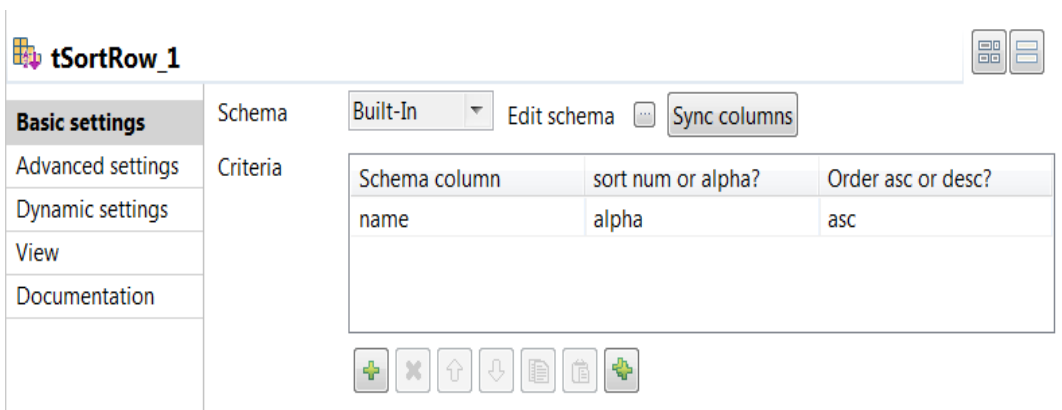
tSortRow_1

Basic settings
Advanced settings
Dynamic settings
View
Documentation

Schema Built-In Edit schema ... Sync columns

Criteria

| Schema column | sort num or alpha? | Order asc or desc? |
|---|---|---|
| name | alpha | asc |